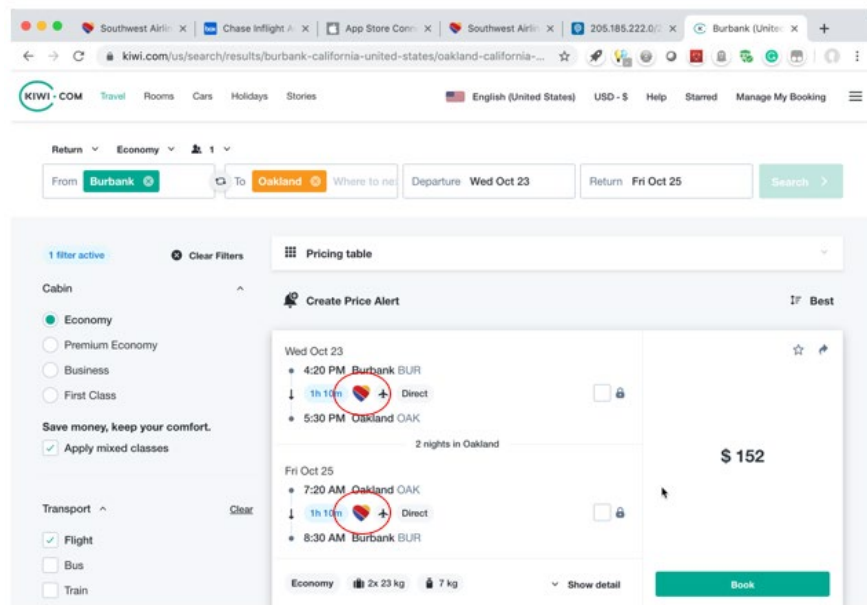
Southwest Airlin ×
Chase Inflight A ×
App Store Conn ×
Southwest Airlin ×
205.185.222.0/ ×
Burbank (Unite ×
+

kiwi.com/us/search/results/burbank-california-united-states/oakland-california-...

KIWI.COM Travel Rooms Cars Holidays Stories
English (United States) USD - $ Help Starred Manage My Booking

Return Economy 1

From Burbank
To Oakland Where to ne
Departure Wed Oct 23
Return Fri Oct 25
Search

1 filter active
Clear Filters

Cabin
Economy
Premium Economy
Business
First Class

Save money, keep your comfort.
Apply mixed classes

Transport
Clear
Flight
Bus
Train

Pricing table

Create Price Alert
Best

Wed Oct 23
4:20 PM Burbank BUR
1h 10m Direct
5:30 PM Oakland OAK

2 nights in Oakland

Fri Oct 25
7:20 AM Oakland OAK
1h 10m Direct
8:30 AM Burbank BUR

$ 152

Economy 2x 23 kg 7 kg Show detail
Book